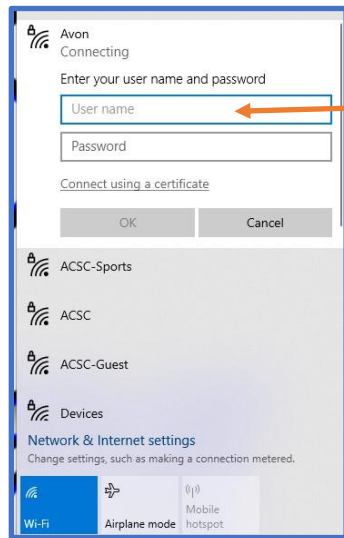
Avon
Connecting

Enter your user name and password

User name

Password

Connect using a certificate

OK

Cancel

ACSC-Sports

ACSC

ACSC-Guest

Devices

Network & Internet settings
Change settings, such as making a connection metered.

Wi-Fi

Airplane mode

Mobile hotspot